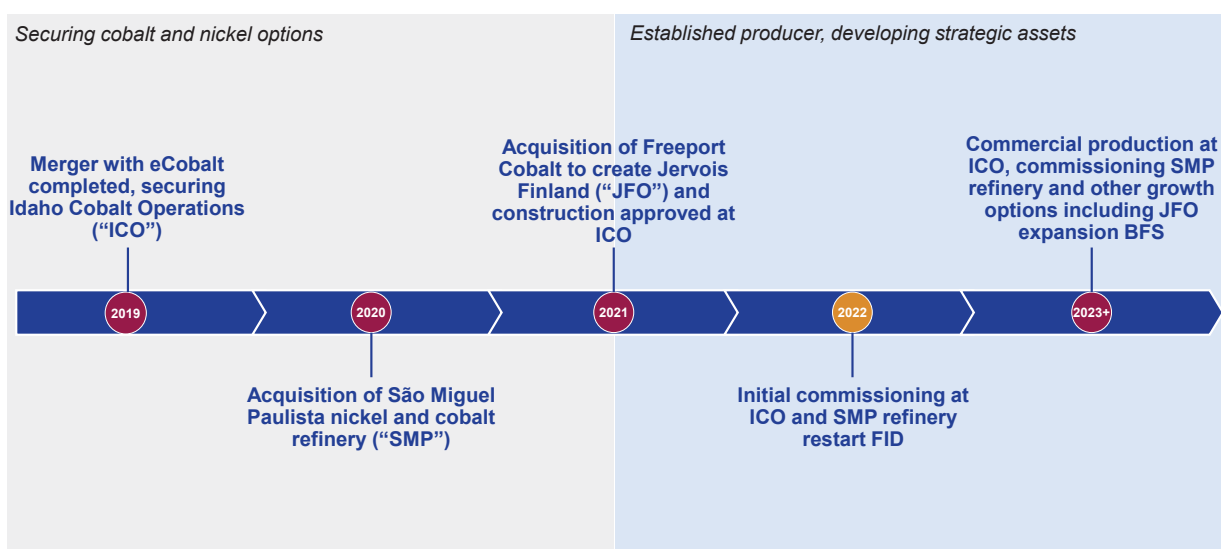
Securing cobalt and nickel options

Established producer, developing strategic assets

Merger with eCobalt completed, securing Idaho Cobalt Operations (“ICO”)

Acquisition of Freeport Cobalt to create Jervois Finland (“JFO”) and construction approved at ICO

Commercial production at ICO, commissioning SMP refinery and other growth options including JFO expansion BFS

2019

2020

2021

2022

2023+

Acquisition of São Miguel Paulista nickel and cobalt refinery (“SMP”)

Initial commissioning at ICO and SMP refinery restart FID